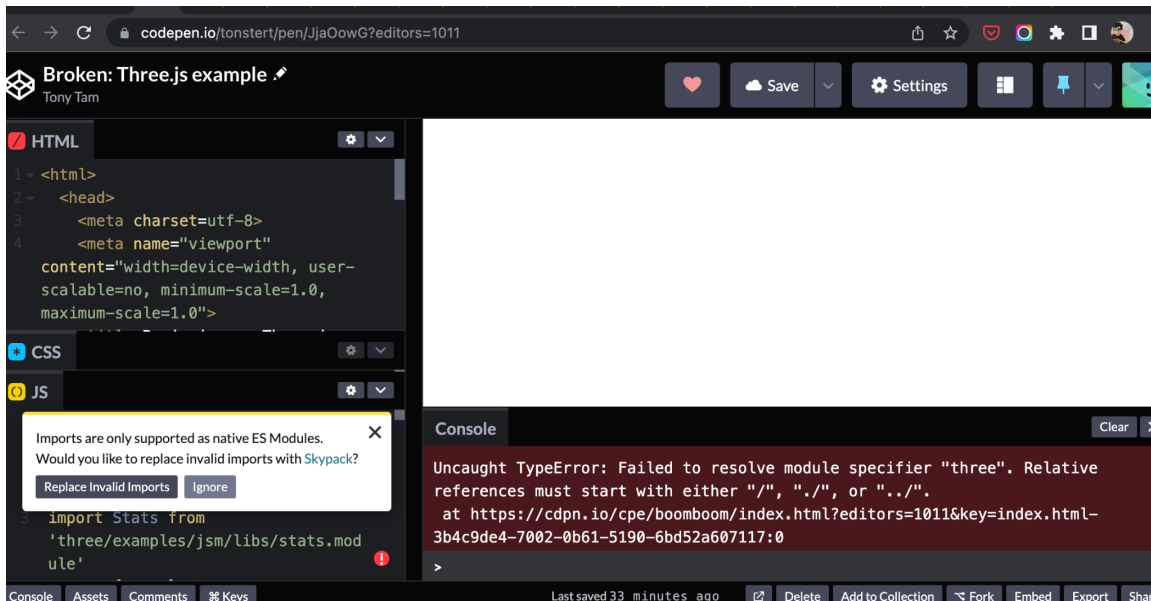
codepen.io/tonstert/pen/JjaOowG?editors=1011

Broken: Three.js example
Tony Tam

Save
Settings

HTML

1 <html>
2 <head>
3 <meta charset=utf-8>
4 <meta name="viewport" content="width=device-width, user-scalable=no, minimum-scale=1.0, maximum-scale=1.0">

CSS

JS

Imports are only supported as native ES Modules. Would you like to replace invalid imports with Skypack?

Replace Invalid Imports
Ignore

3 import Stats from 'three/examples/jsm/libs/stats.module'

Console
Clear

Uncaught TypeError: Failed to resolve module specifier "three". Relative references must start with either "/", "./", or "../".
at https://cdpn.io/cpe/boomboom/index.html?editors=1011&key=index.html-3b4c9de4-7002-0b61-5190-6bd52a607117:0

>

Console
Assets
Comments
⌘ Keys
Last saved 33 minutes ago
Delete
Add to Collection
Fork
Embed
Export
Sha